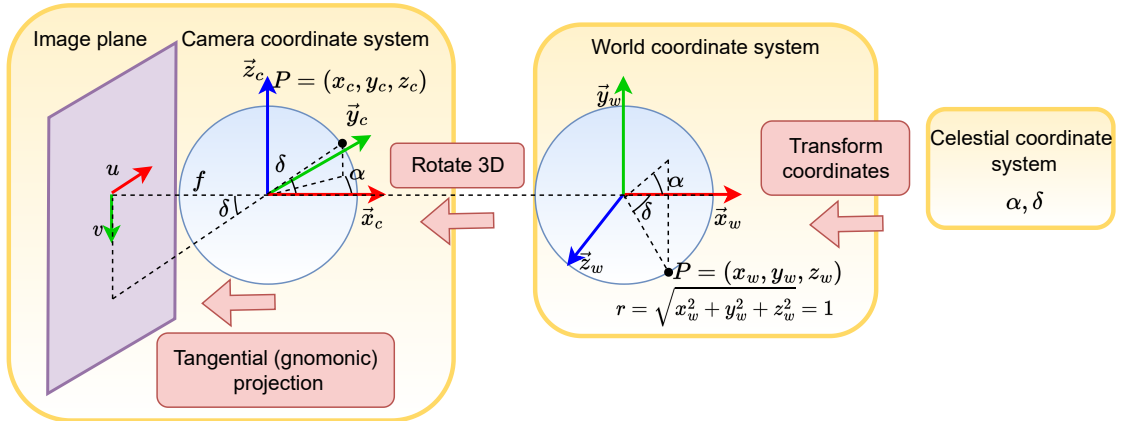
Image plane

Camera coordinate system

$\vec{z}_c$

$P = (x_c, y_c, z_c)$

$\vec{y}_c$

$\delta$

$\alpha$

$u$

$f$

$\delta$

$v$

$\vec{x}_c$

Rotate 3D

World coordinate system

$\vec{y}_w$

$\alpha$

$\delta$

$\vec{x}_w$

$\vec{z}_w$

$P = (x_w, y_w, z_w)$

$r = \sqrt{x_w^2 + y_w^2 + z_w^2} = 1$

Transform coordinates

Celestial coordinate system

$\alpha, \delta$

Tangential (gnomonic) projection